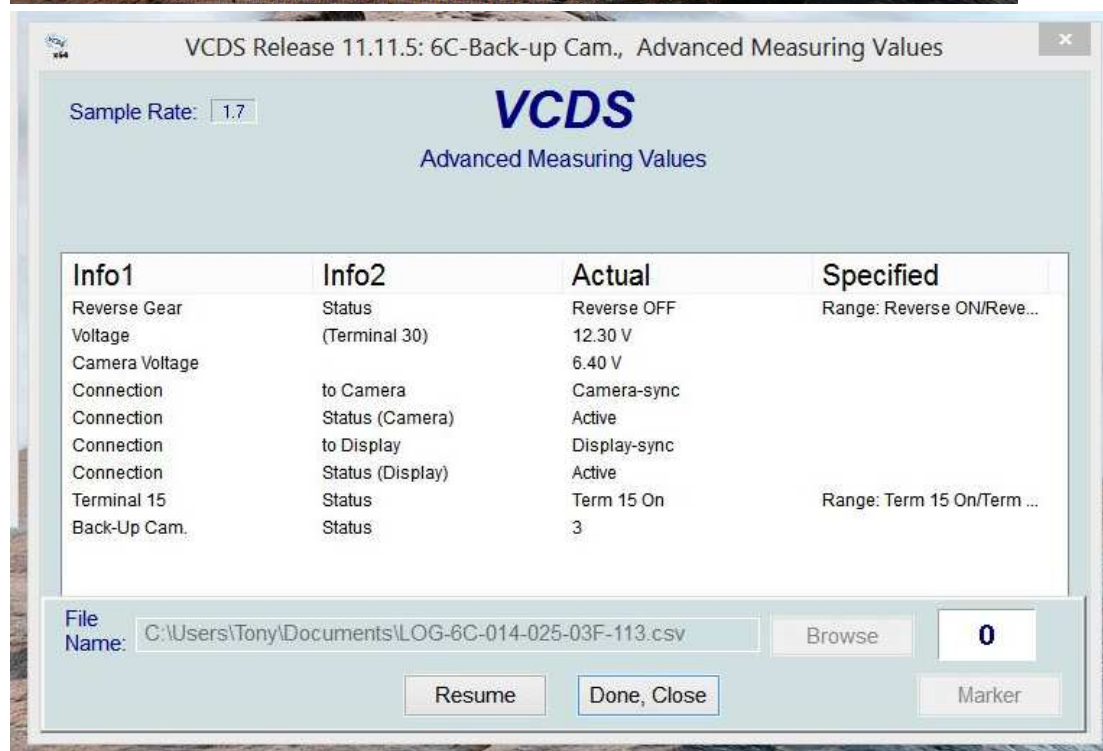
VCDS Release 11.11.5: 6C-Back-up Cam., Advanced Measuring Values

×

Sample Rate: 1.7

VCDS

Advanced Measuring Values

| Info1 | Info2 | Actual | Specified |
|---|---|---|---|
| Reverse Gear | Status | Reverse OFF | Range: Reverse ON/Reve... |
| Voltage | (Terminal 30) | 12.30 V | |
| Camera Voltage | | 6.40 V | |
| Connection | to Camera | Camera-sync | |
| Connection | Status (Camera) | Active | |
| Connection | to Display | Display-sync | |
| Connection | Status (Display) | Active | |
| Terminal 15 | Status | Term 15 On | Range: Term 15 On/Term ... |
| Back-Up Cam. | Status | 3 | |

File Name: C:\Users\Tony\Documents\LOG-6C-014-025-03F-113.csv

Browse

0

Resume

Done, Close

Marker